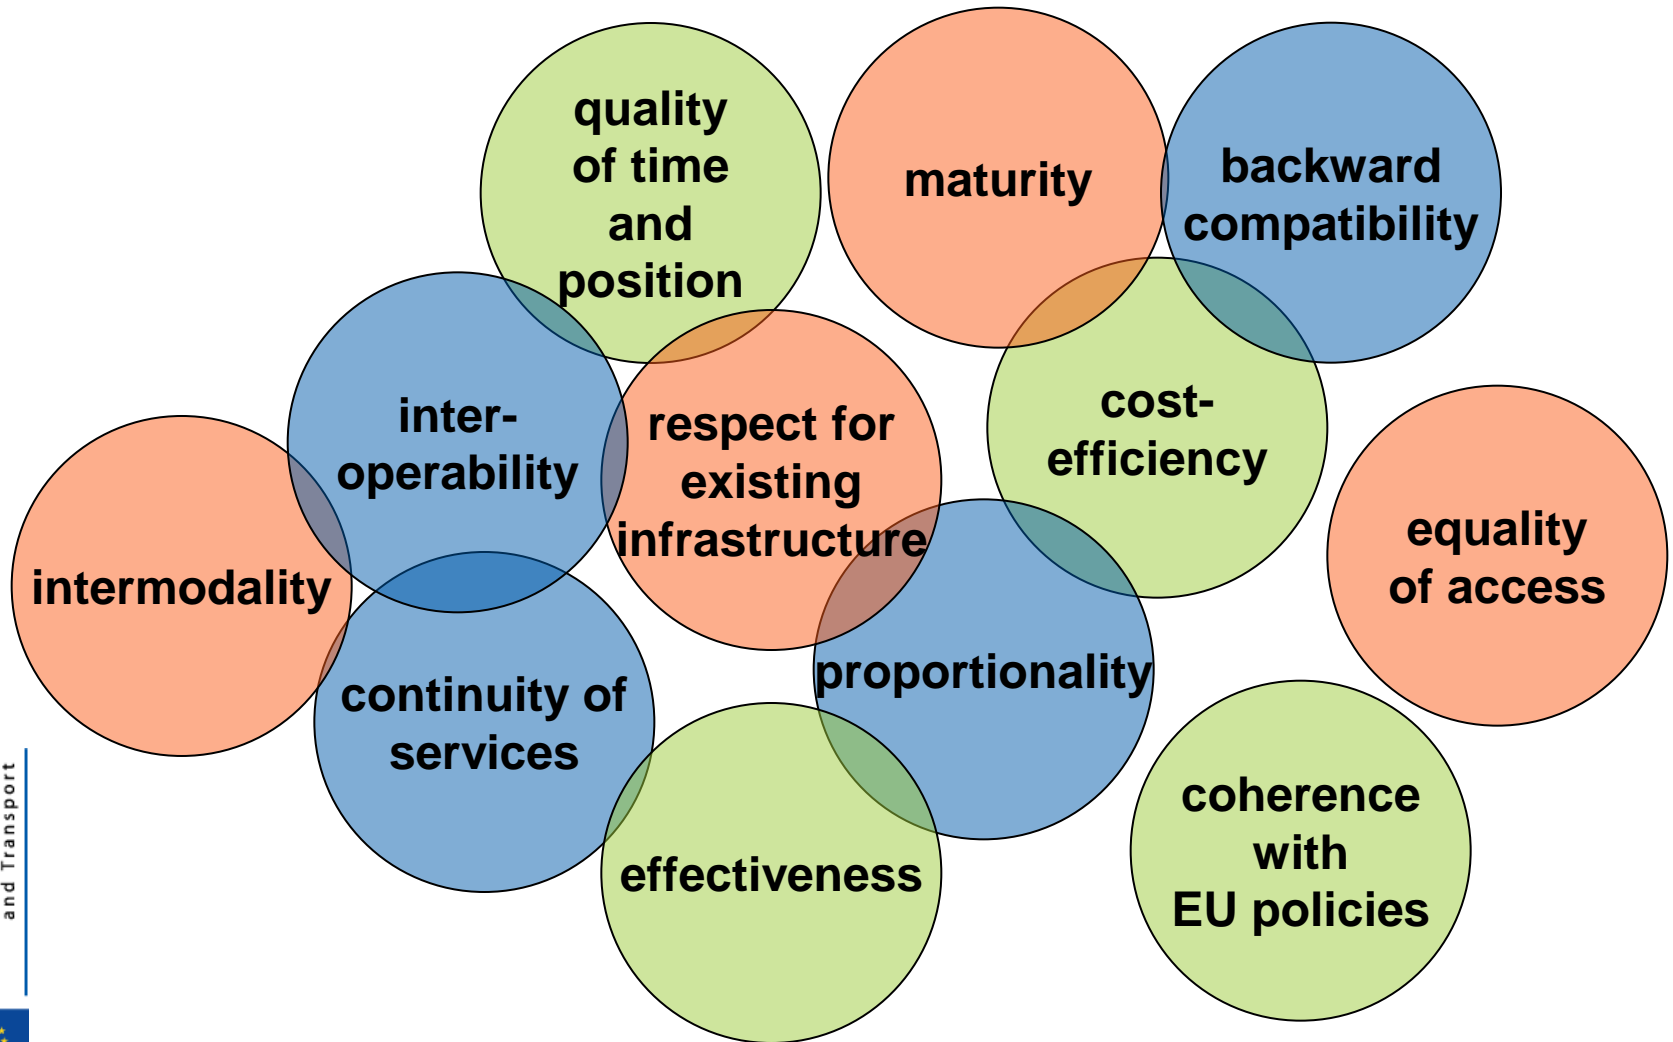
quality of time and position

maturity

backward compatibility

inter-operability

respect for existing infrastructure

cost-efficiency

equality of access

intermodality

proportionality

continuity of services

effectiveness

coherence with EU policies

and Transport